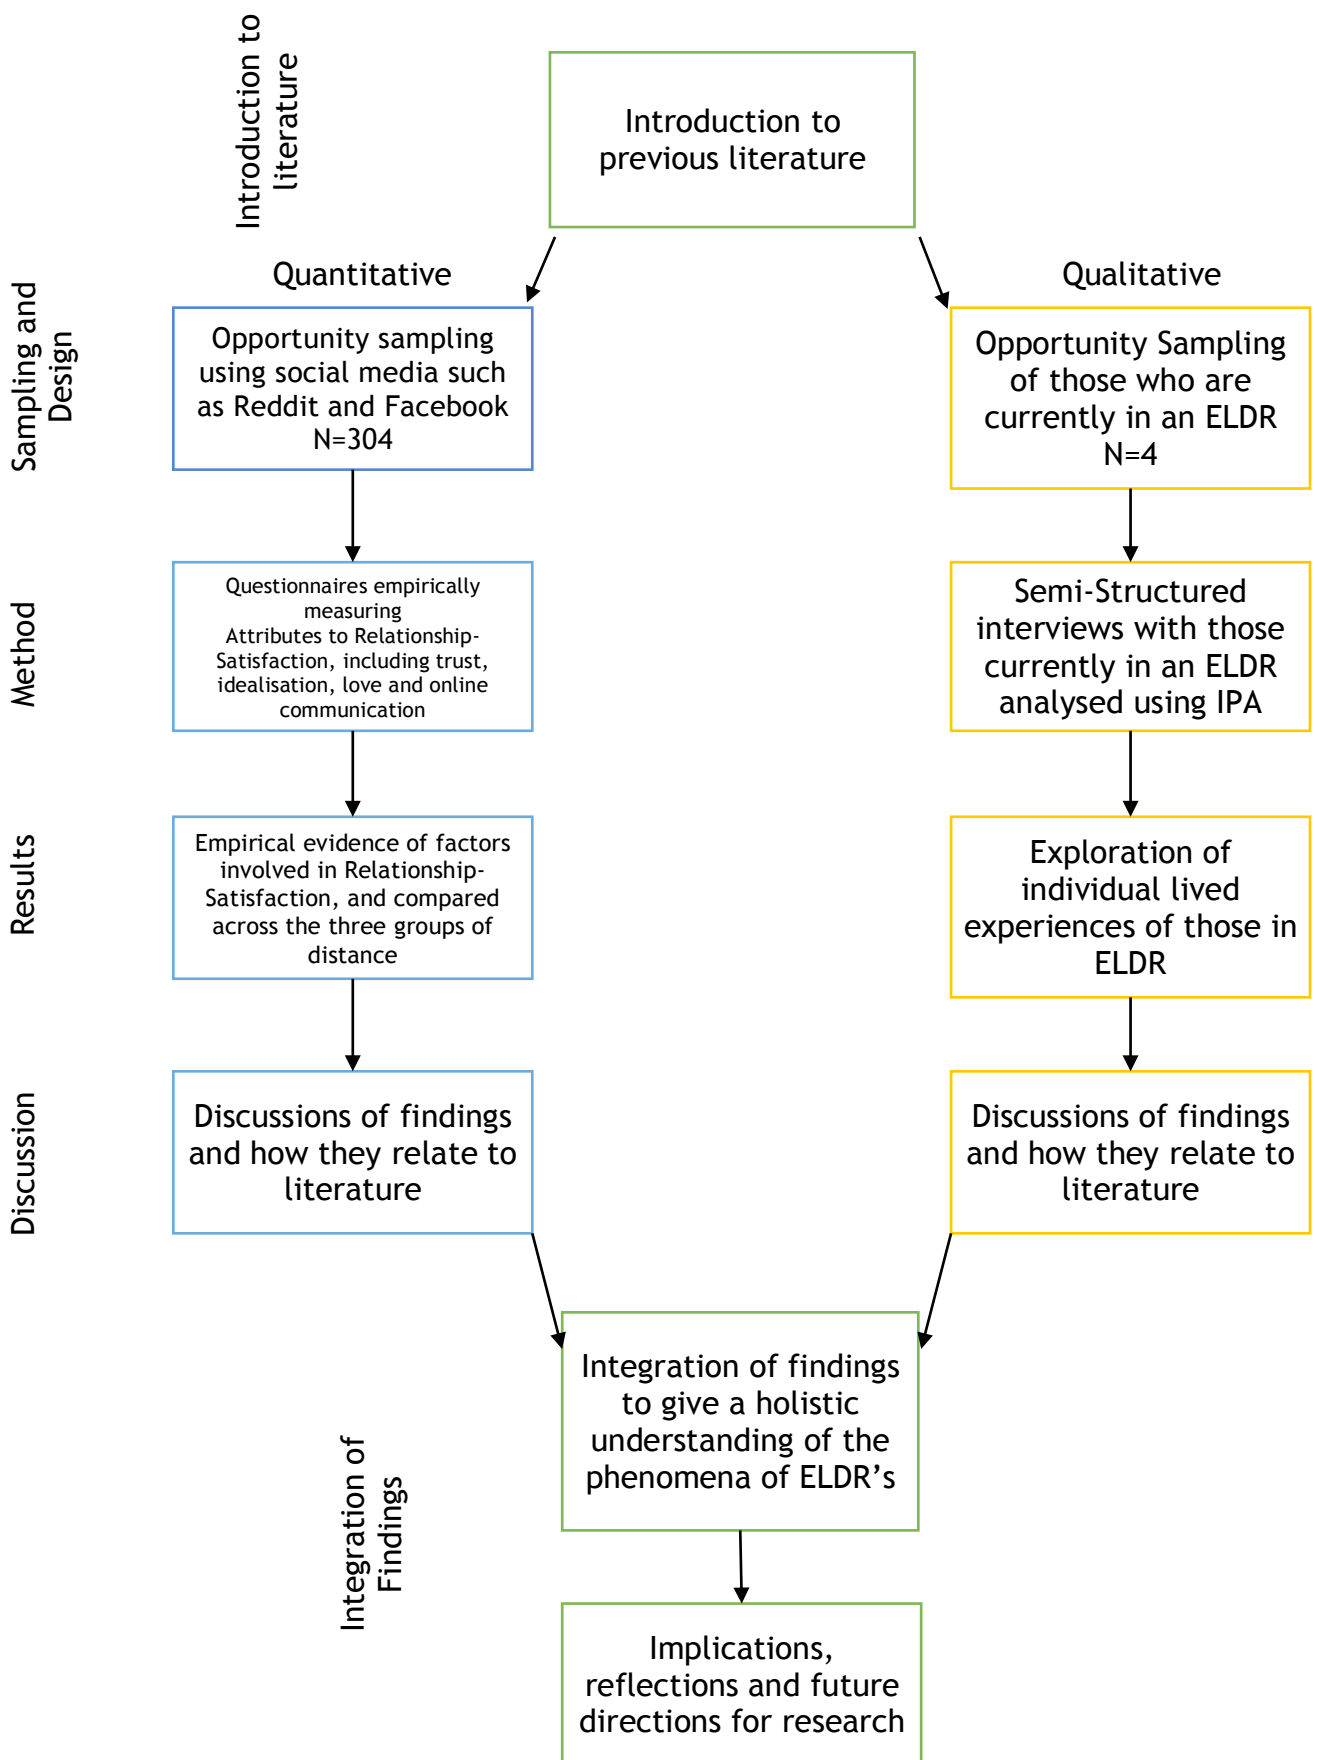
Introduction to literature

Introduction to previous literature

Sampling and Design

Quantitative

Qualitative

Opportunity sampling using social media such as Reddit and Facebook N=304

Opportunity Sampling of those who are currently in an ELDR N=4

Method

Questionnaires empirically measuring Attributes to Relationship-Satisfaction, including trust, idealisation, love and online communication

Semi-Structured interviews with those currently in an ELDR analysed using IPA

Results

Empirical evidence of factors involved in Relationship-Satisfaction, and compared across the three groups of distance

Exploration of individual lived experiences of those in ELDR

Discussion

Discussions of findings and how they relate to literature

Discussions of findings and how they relate to literature

Integration of Findings

Integration of findings to give a holistic understanding of the phenomena of ELDR's

Implications, reflections and future directions for research